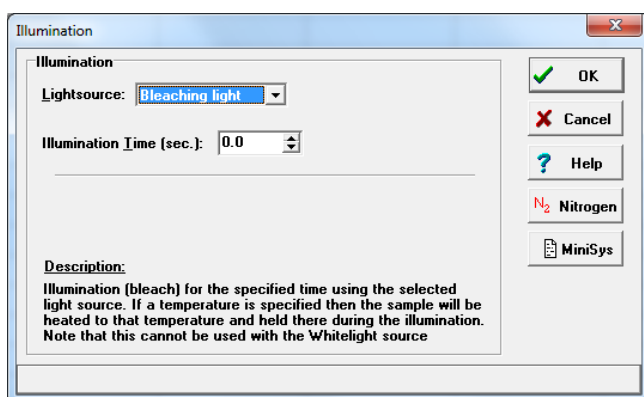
Illumination

Illumination

Lightsource: Bleaching light

Illumination Time (sec.): 0.0

OK

Cancel

Help

$N_2$ Nitrogen

MiniSys

Description:

Illumination (bleach) for the specified time using the selected light source. If a temperature is specified then the sample will be heated to that temperature and held there during the illumination. Note that this cannot be used with the Whitelight source